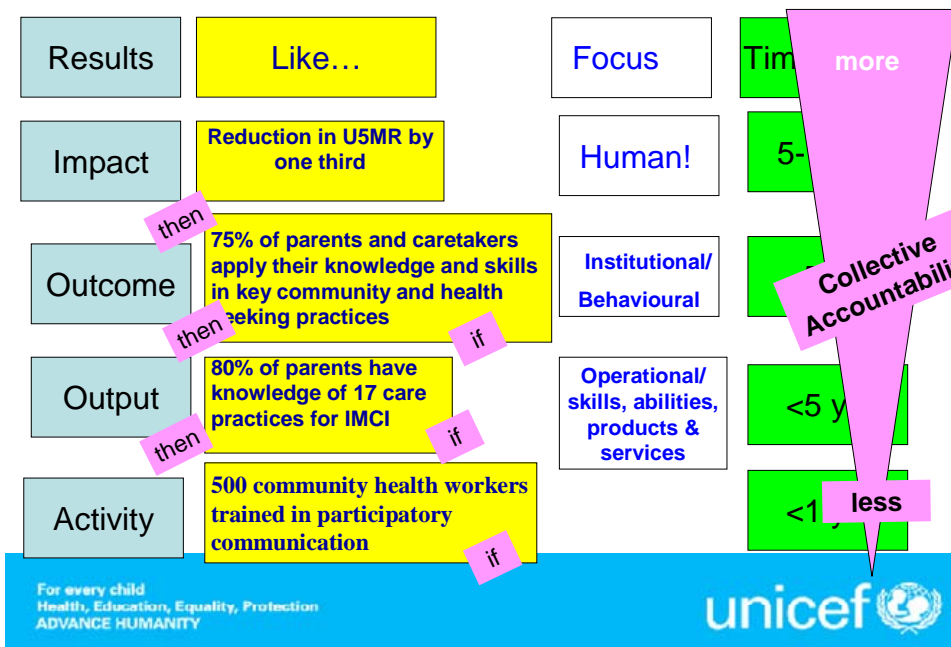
Results

Like…

Focus

Tim

more

Impact

Reduction in U5MR by one third

Human!

5-

then

Outcome

75% of parents and caretakers apply their knowledge and skills in key community and health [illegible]eeking practices

Institutional/ Behavioural

Collective Accountabili

then

if

Output

80% of parents have knowledge of 17 care practices for IMCI

Operational/ skills, abilities, products & services

<5 y

then

if

Activity

500 community health workers trained in participatory communication

<1

less

if

For every child
Health, Education, Equality, Protection
ADVANCE HUMANITY

unicef